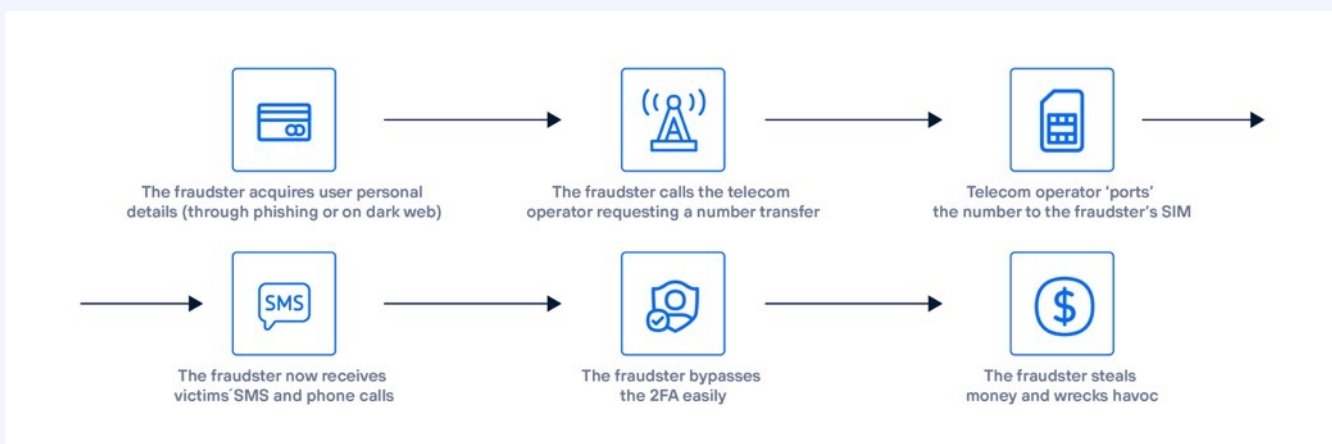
The fraudster acquires user personal details (through phishing or on dark web)

The fraudster calls the telecom operator requesting a number transfer

Telecom operator 'ports' the number to the fraudster's SIM

SMS

The fraudster now receives victims´SMS and phone calls

The fraudster bypasses the 2FA easily

$

The fraudster steals money and wrecks havoc